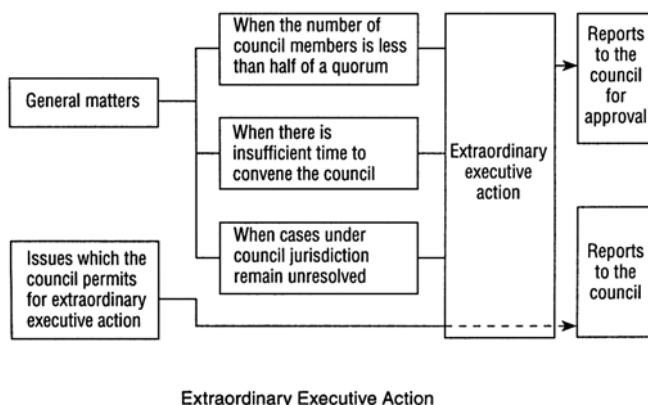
General matters

When the number of council members is less than half of a quorum

When there is insufficient time to convene the council

When cases under council jurisdiction remain unresolved

Issues which the council permits for extraordinary executive action

Extraordinary executive action

Reports to the council for approval

Reports to the council

Extraordinary Executive Action